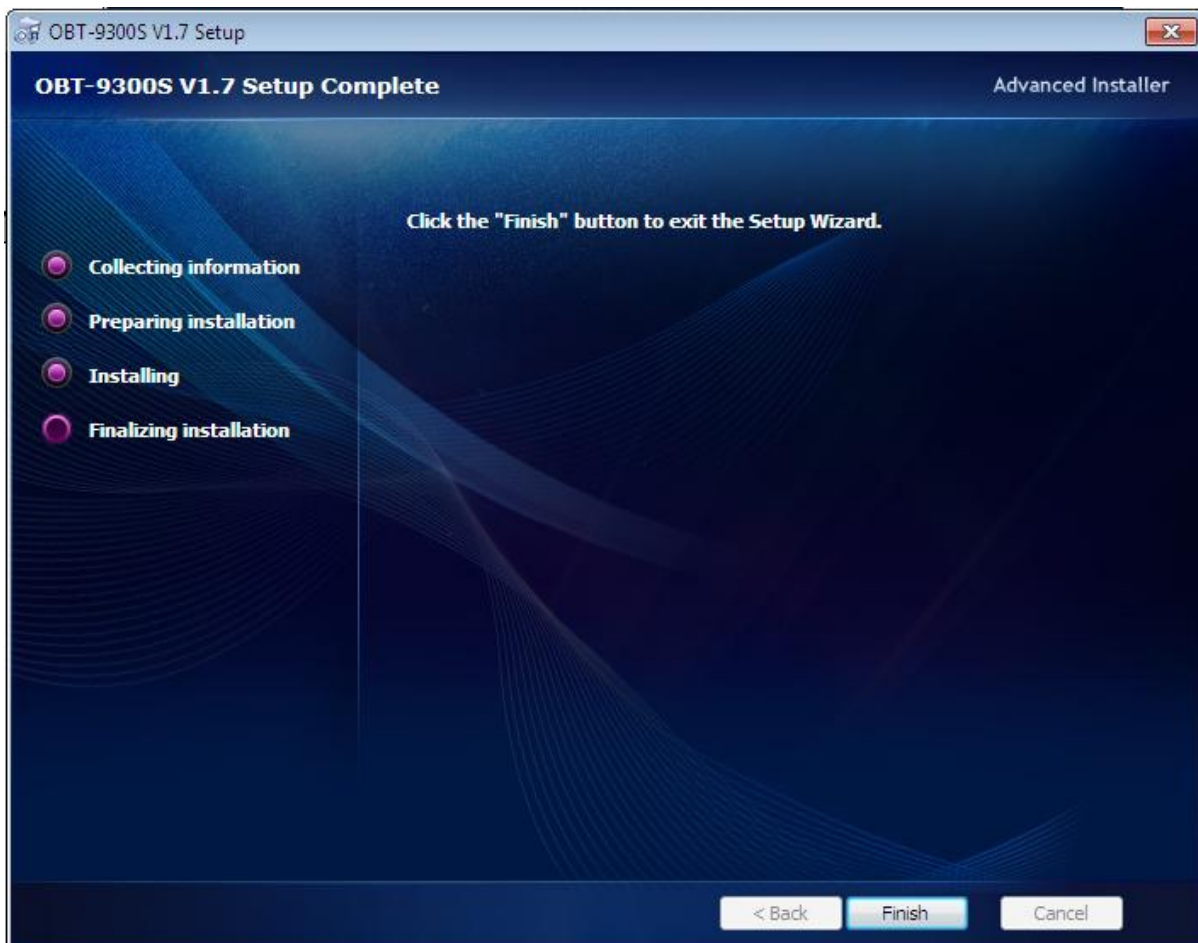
OBT-9300S V1.7 Setup

OBT-9300S V1.7 Setup Complete

Advanced Installer

Click the "Finish" button to exit the Setup Wizard.

Collecting information

Preparing installation

Installing

Finalizing installation

< Back

Finish

Cancel